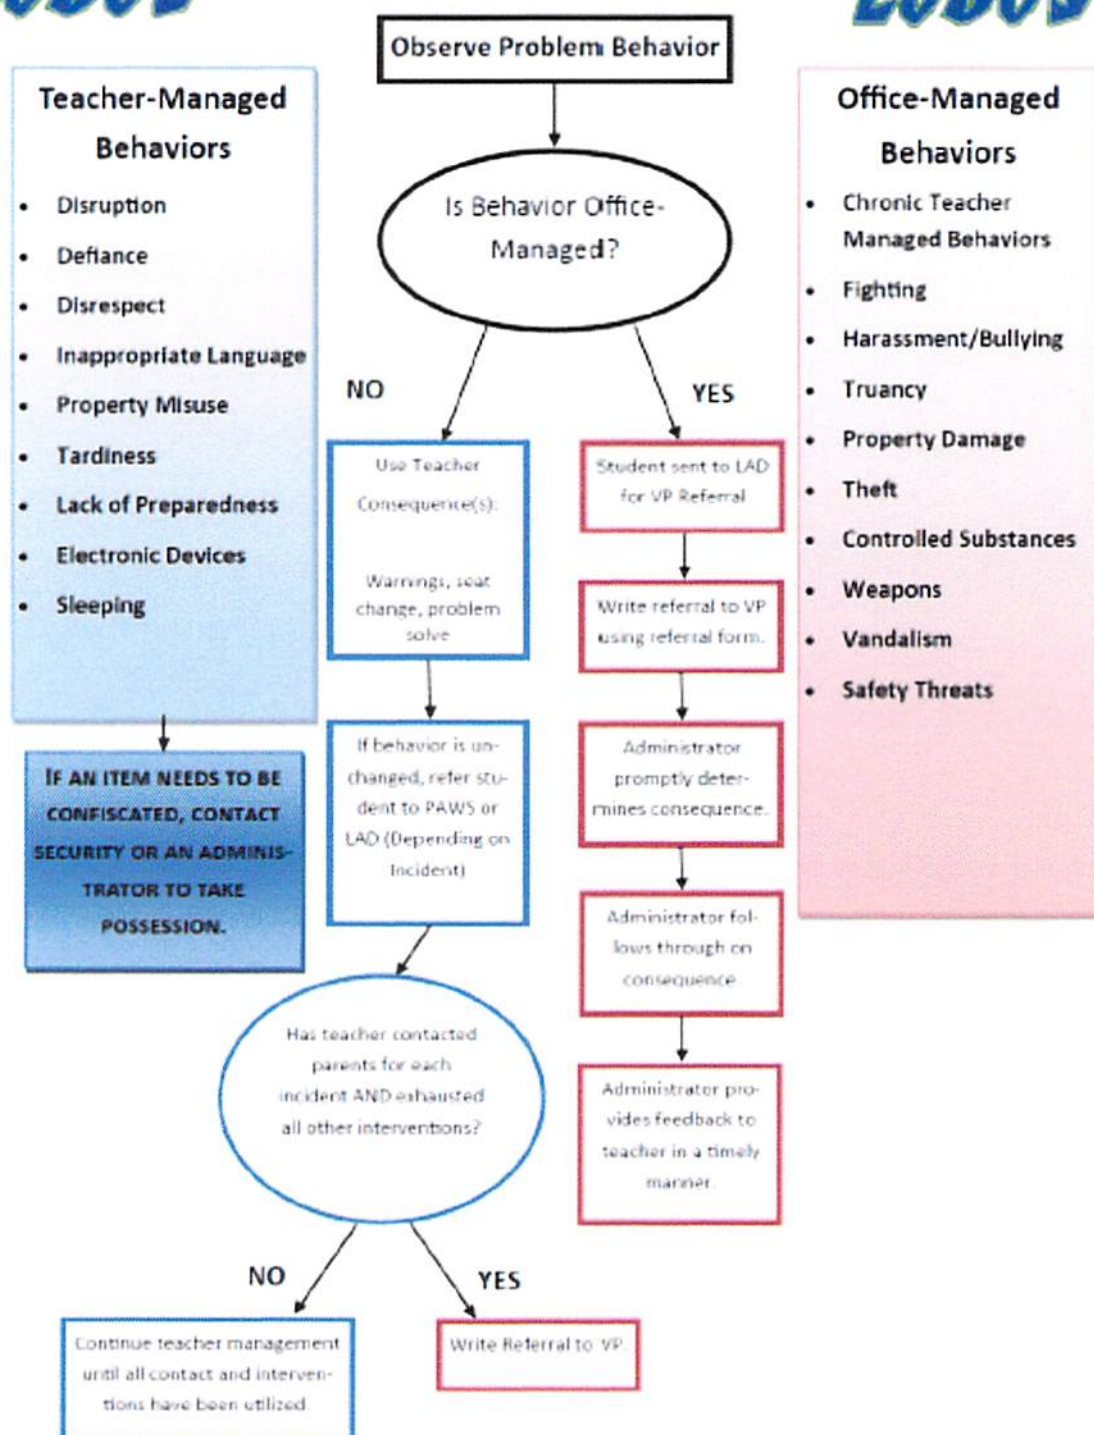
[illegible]

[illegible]

Observe Problem Behavior

Teacher-Managed Behaviors

- Disruption
- Defiance
- Disrespect
- Inappropriate Language
- Property Misuse
- Tardiness
- Lack of Preparedness
- Electronic Devices
- Sleeping

IF AN ITEM NEEDS TO BE CONFISCATED, CONTACT SECURITY OR AN ADMINISTRATOR TO TAKE POSSESSION.

Is Behavior Office-Managed?

NO

YES

Use Teacher Consequence(s):

Warnings, seat change, problem solve

If behavior is unchanged, refer student to PAWS or LAD (Depending on Incident)

Has teacher contacted parents for each incident AND exhausted all other interventions?

NO

YES

Continue teacher management until all contact and interventions have been utilized.

Write Referral to VP.

Student sent to LAD for VP Referral

Write referral to VP using referral form.

Administrator promptly determines consequence.

Administrator follows through on consequence.

Administrator provides feedback to teacher in a timely manner.

Office-Managed Behaviors

- Chronic Teacher Managed Behaviors
- Fighting
- Harassment/Bullying
- Truancy
- Property Damage
- Theft
- Controlled Substances
- Weapons
- Vandalism
- Safety Threats